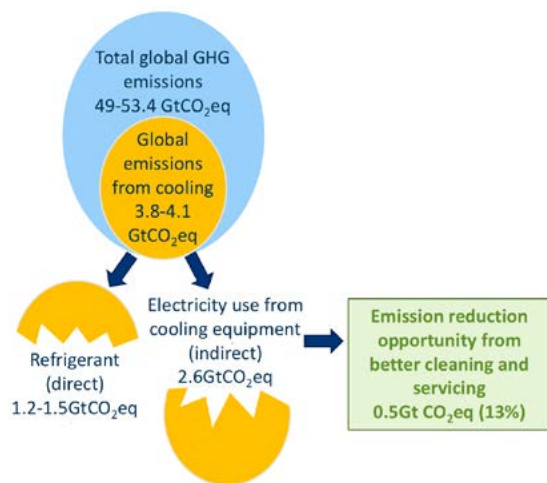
Total global GHG emissions 49-53.4 GtCO$_2$eq

Global emissions from cooling 3.8-4.1 GtCO$_2$eq

Refrigerant (direct) 1.2-1.5GtCO$_2$eq

Electricity use from cooling equipment (indirect) 2.6GtCO$_2$eq

Emission reduction opportunity from better cleaning and servicing 0.5Gt CO$_2$eq (13%)